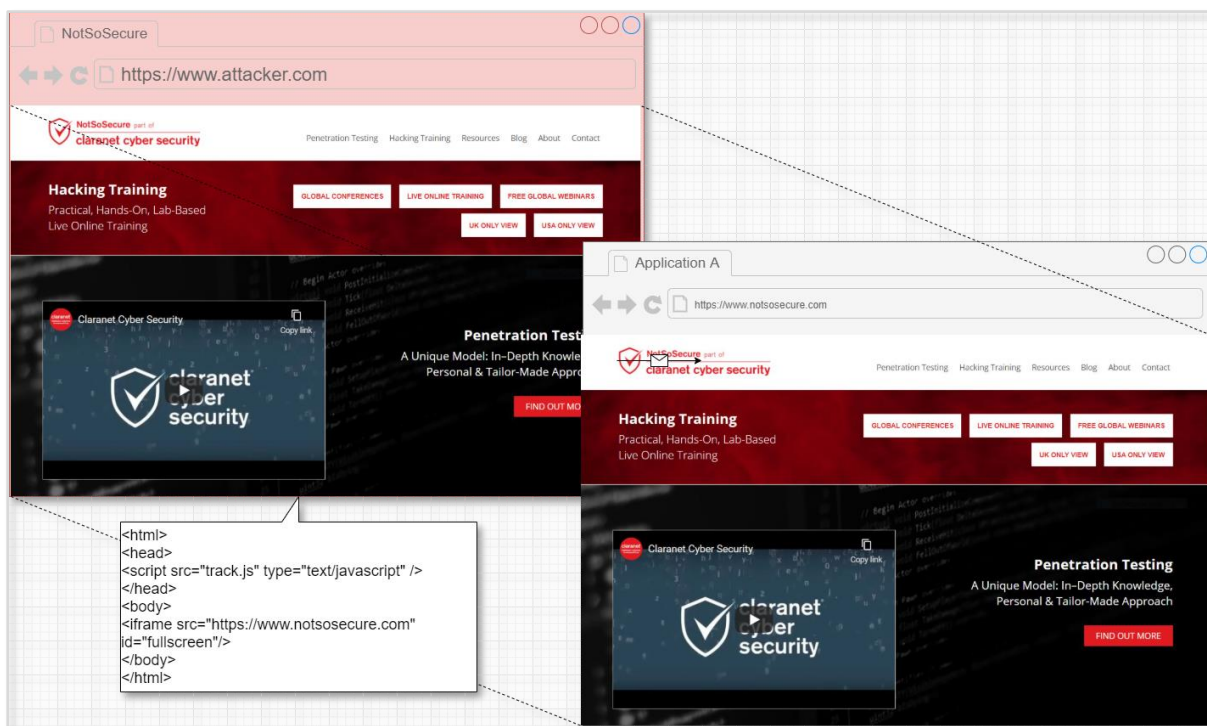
NotSoSecure

https://www.attacker.com

NotSoSecure part of claranet cyber security

Penetration Testing Hacking Training Resources Blog About Contact

Hacking Training
Practical, Hands-On, Lab-Based
Live Online Training

GLOBAL CONFERENCES
LIVE ONLINE TRAINING
FREE GLOBAL WEBINARS
UK ONLY VIEW
USA ONLY VIEW

Claranet Cyber Security
Copy link
claranet cyber security

Penetration Testi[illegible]
A Unique Model: In-Depth Knowle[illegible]
Personal & Tailor-Made Appro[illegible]
FIND OUT MO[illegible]

<html>
<head>
<script src="track.js" type="text/javascript" />
</head>
<body>
<iframe src="https://www.notsosecure.com" id="fullscreen"/>
</body>
</html>

Application A

https://www.notsosecure.com

NotSoSecure part of claranet cyber security

Penetration Testing Hacking Training Resources Blog About Contact

Hacking Training
Practical, Hands-On, Lab-Based
Live Online Training

GLOBAL CONFERENCES
LIVE ONLINE TRAINING
FREE GLOBAL WEBINARS
UK ONLY VIEW
USA ONLY VIEW

Claranet Cyber Security
Copy link
claranet cyber security

Penetration Testing
A Unique Model: In-Depth Knowledge,
Personal & Tailor-Made Approach
FIND OUT MORE